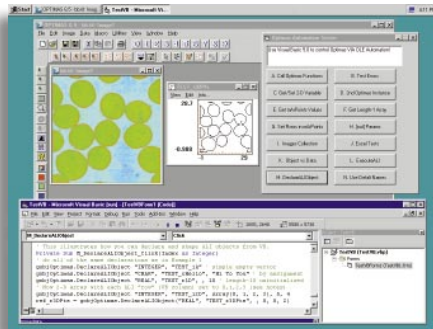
Start | OPTIMAS 6.5 Multi Image | TestVB - Microsoft Vi...

OPTIMAS 6.5 - Multi Image

File Edit Image Data Macro Utilities View Window Help

Edit Info

28.3

-0.088

Optimas Automation Server

Use Visual Basic 5.0 to control Optimas Via OLE Automation

A. Call Optimas Functions
B. Find Boxes
C. Get/Set 3.0 Variable
D. 2nd Optimas Instance
E. Get Info/Points Values
F. Get Length 1 Array
G. Get Boxes and/or Points
H. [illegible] Params
I. Images Collection
J. Event Tests
K. Object vs Dots
L. ExecuteAU
M. DeclareAUObject
N. Use Default Boxes

TestVB - Microsoft Visual Basic [run] - [TestVBForm1 (Code)]

File Edit View Project Format Debug Run Tools Add-Ins Window Help

Click

' This illustrates how you can declare and share all objects from VB.
Private Sub M_DeclareAUObject_Click(Index As Integer)
' do all of the same declarations as in Example 1
gobjOptimas.DeclareAUObject "INTEGER", "TEST_1A" ' simple empty vector
gobjOptimas.DeclareAUObject "CHAR", "TEST_1B(10)", "Hi To You" ' do assignment
gobjOptimas.DeclareAUObject "REAL", "TEST_1C", 18 ' image 18 uninitialized
' Now 2-D array with each all "real" 2D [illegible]
gobjOptimas.DeclareAUObject "INTEGER", "TEST_1D", ...
real_vIDPts = gobjOptimas.DeclareAUObject("REAL", "TEST_vIDPts", ...

Project - TestVB
TestVB (TestVB.vbp)
Forms
TestVBForm1 (TestVB.frm)